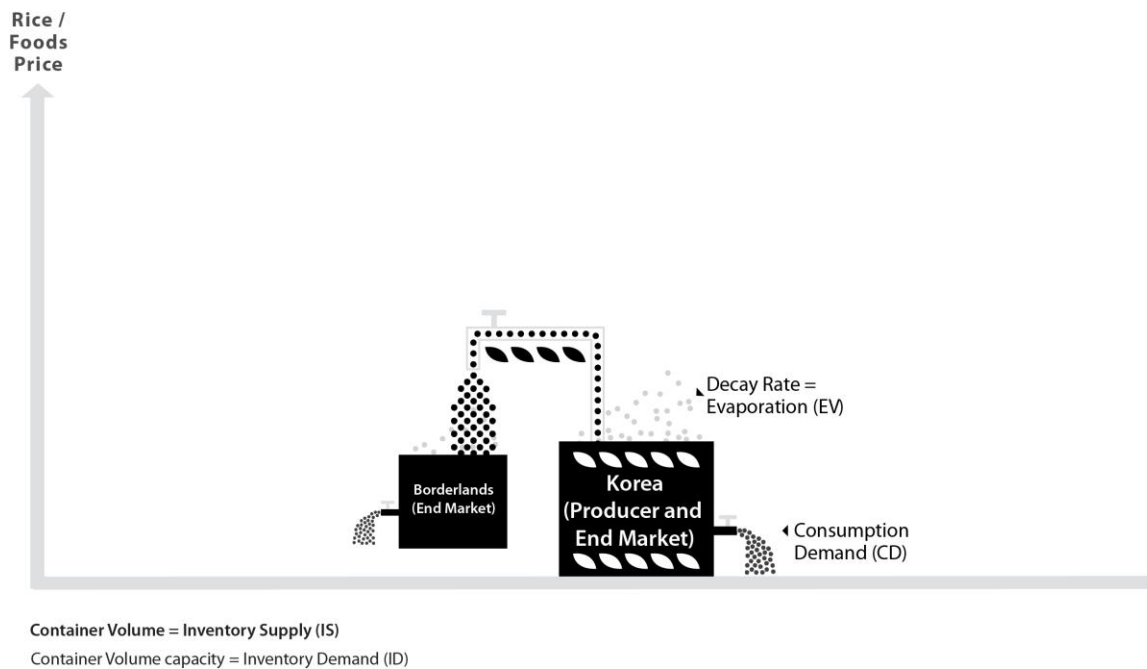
Rice / Foods Price

Decay Rate = Evaporation (EV)

Borderlands (End Market)

Korea (Producer and End Market)

Consumption Demand (CD)

Container Volume = Inventory Supply (IS)

Container Volume capacity = Inventory Demand (ID)